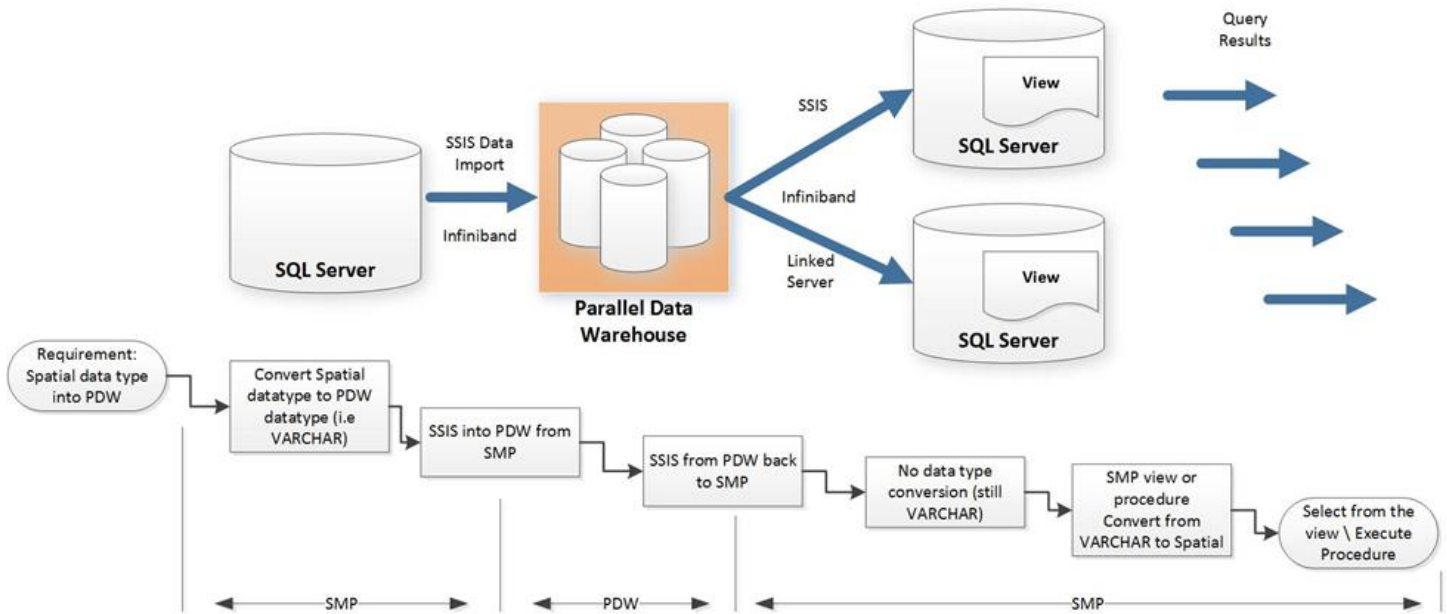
Query Results

SSIS Data Import

Infiniband

SQL Server

Parallel Data Warehouse

SSIS

Infiniband

Linked Server

View

SQL Server

View

SQL Server

Requirement: Spatial data type into PDW

Convert Spatial datatype to PDW datatype (i.e VARCHAR)

SSIS into PDW from SMP

SSIS from PDW back to SMP

No data type conversion (still VARCHAR)

SMP view or procedure Convert from VARCHAR to Spatial

Select from the view \ Execute Procedure

SMP

PDW

SMP